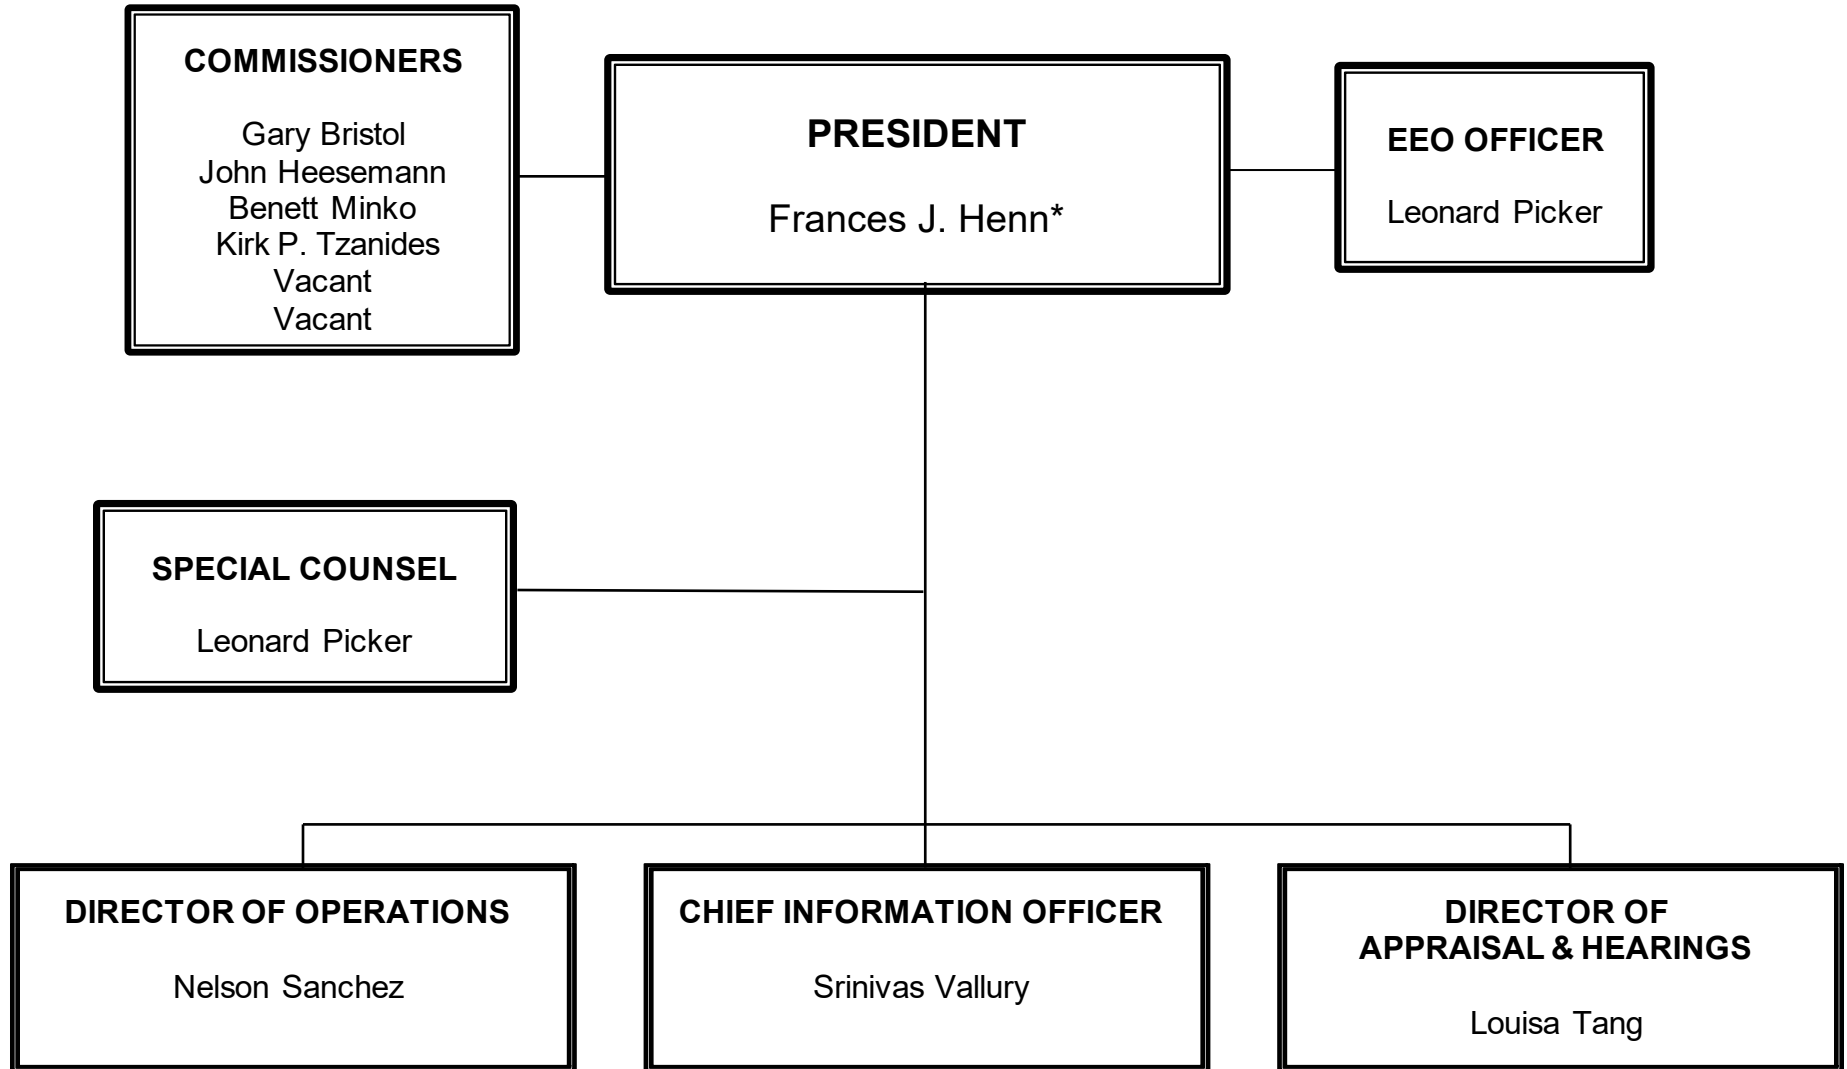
COMMISSIONERS

Gary Bristol
John Heesemann
Benett Minko
Kirk P. Tzanides
Vacant
Vacant

PRESIDENT

Frances J. Henn*

EEO OFFICER

Leonard Picker

SPECIAL COUNSEL

Leonard Picker

DIRECTOR OF OPERATIONS

Nelson Sanchez

CHIEF INFORMATION OFFICER

Srinivas Vallury

DIRECTOR OF APPRAISAL & HEARINGS

Louisa Tang